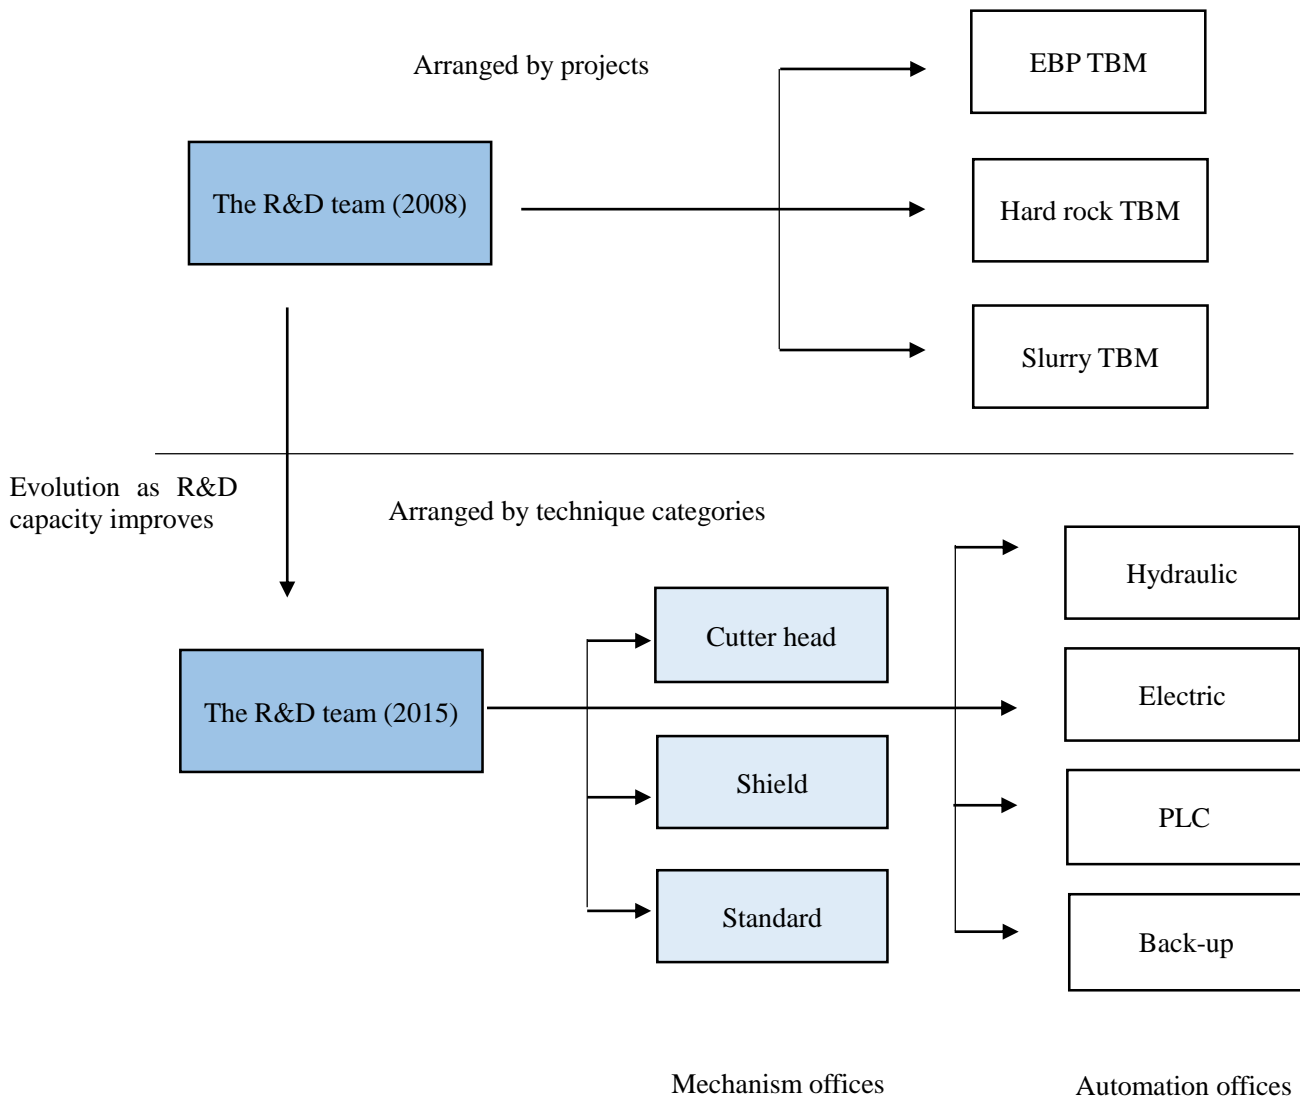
Arranged by projects

The R&D team (2008)

EBP TBM

Hard rock TBM

Slurry TBM

Evolution as R&D capacity improves

Arranged by technique categories

The R&D team (2015)

Cutter head

Shield

Standard

Hydraulic

Electric

PLC

Back-up

Mechanism offices

Automation offices